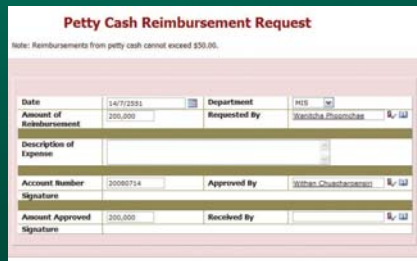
Petty Cash Reimbursement Request

Note: Reimbursements from petty cash cannot exceed $50.00.

| Date | 14/7/2551 | Department | MIS |
|---|---|---|---|
| Amount of Reimbursement | 200,000 | Requested By | Wanitcha Phoomchae |
| Description of Expense | | | |
| Account Number | 20080714 | Approved By | Witthan Chuachareonsri |
| Signature | | | |
| Amount Approved | 200,000 | Received By | |
| Signature | | | |